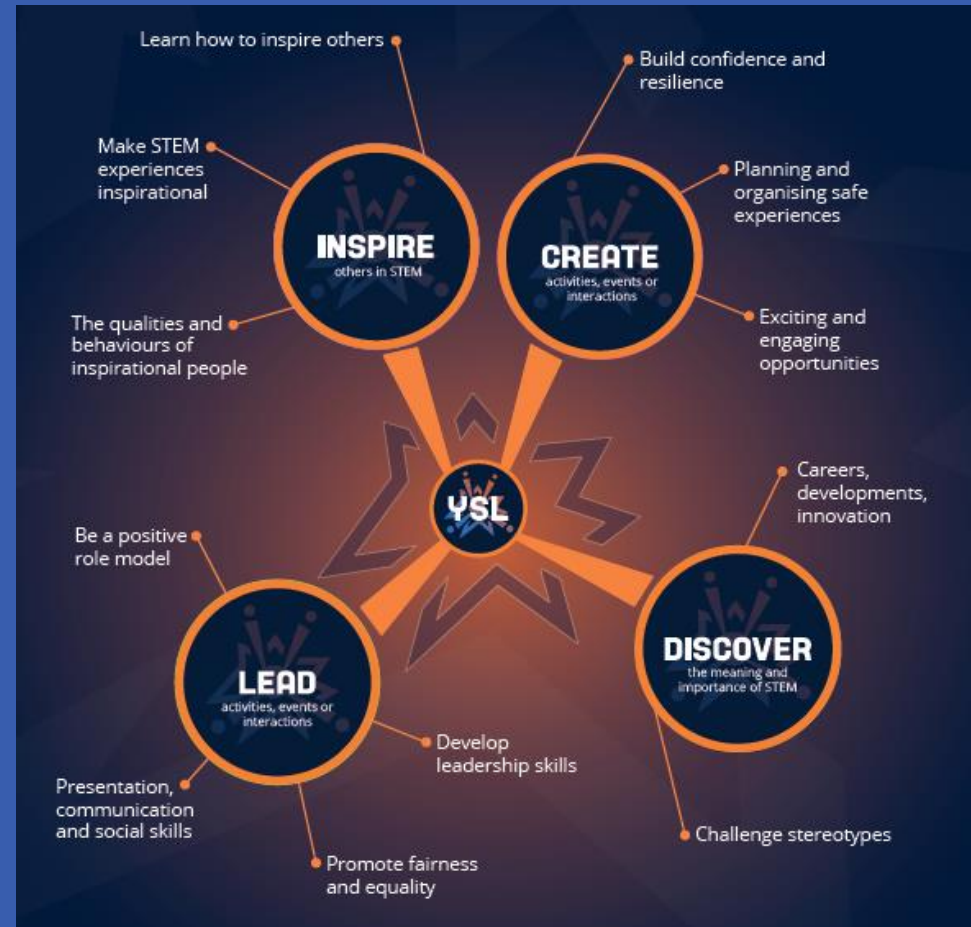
Learn how to inspire others

Build confidence and resilience

Make STEM experiences inspirational

INSPIRE
others in STEM

CREATE
activities, events or interactions

Planning and organising safe experiences

The qualities and behaviours of inspirational people

Exciting and engaging opportunities

YSL

Careers, developments, innovation

Be a positive role model

LEAD
activities, events or interactions

DISCOVER
the meaning and importance of STEM

Develop leadership skills

Presentation, communication and social skills

Challenge stereotypes

Promote fairness and equality